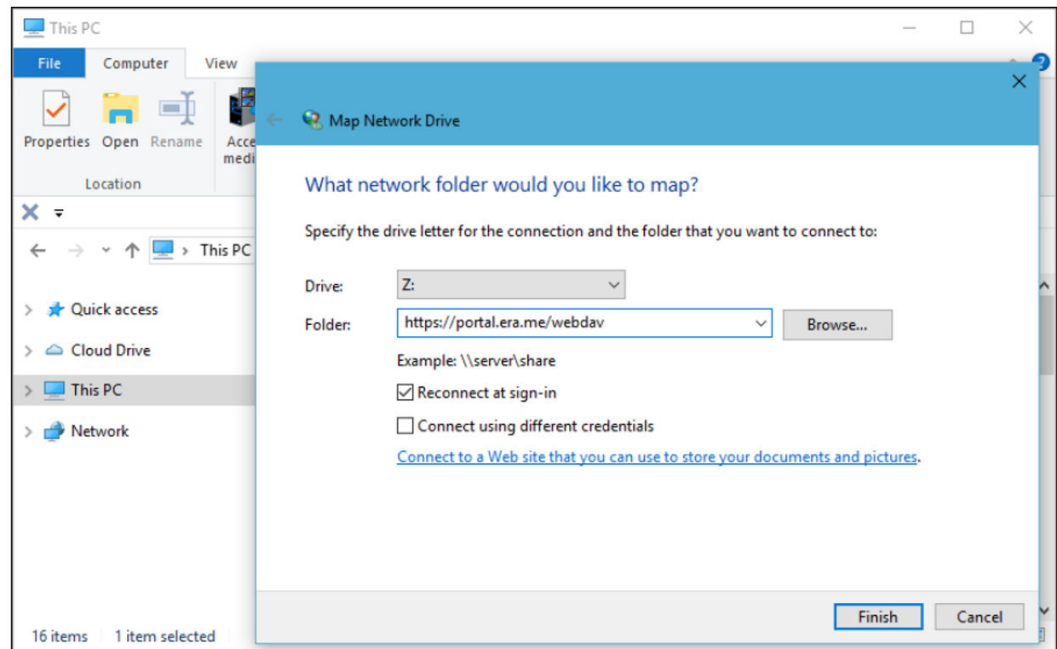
This PC

File Computer View

Properties Open Rename Acce medi

Location

This PC

Quick access

Cloud Drive

This PC

Network

16 items 1 item selected

Map Network Drive

What network folder would you like to map?

Specify the drive letter for the connection and the folder that you want to connect to:

Drive: Z:

Folder: https://portal.era.me/webdav Browse...

Example: \\server\share

☑ Reconnect at sign-in

☐ Connect using different credentials

Connect to a Web site that you can use to store your documents and pictures.

Finish Cancel